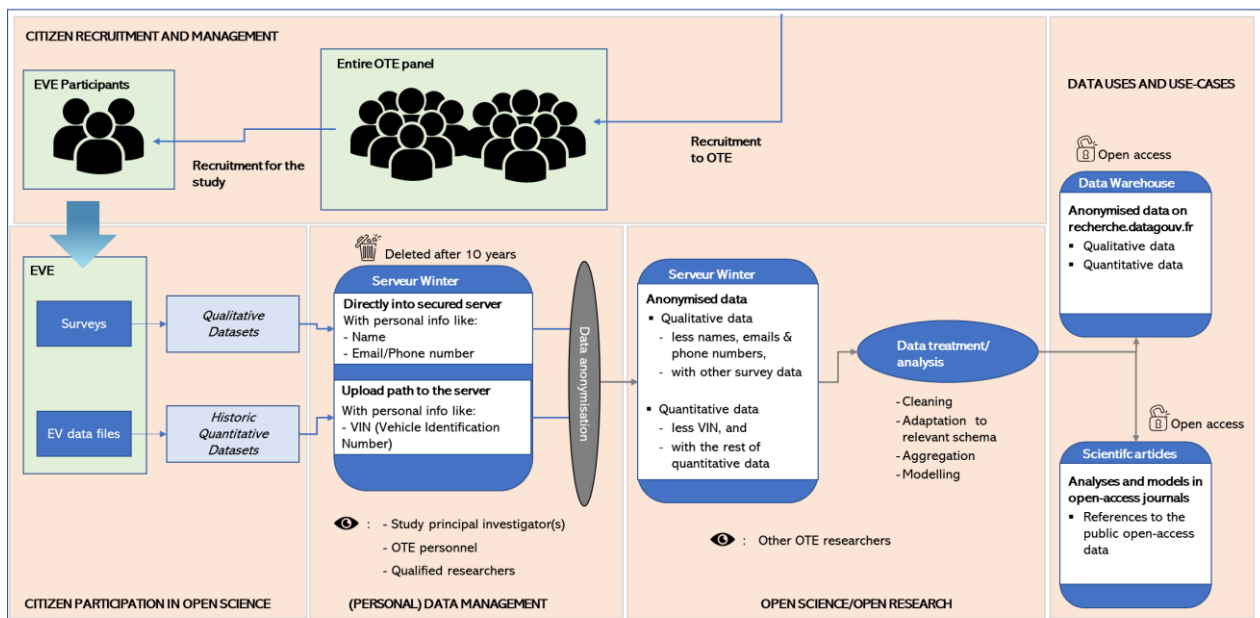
CITIZEN RECRUITMENT AND MANAGEMENT

EVE Participants

Entire OTE panel

Recruitment for the study

Recruitment to OTE

DATA USES AND USE-CASES

Open access

Data Warehouse

Anonymised data on recherche.datagouv.fr
▪ Qualitative data
▪ Quantitative data

EVE

Surveys

Qualitative Datasets

EV data files

Historic Quantitative Datasets

Deleted after 10 years

Serveur Winter

Directly into secured server
With personal info like:
- Name
- Email/Phone number

Upload path to the server
With personal info like:
- VIN (Vehicle Identification Number)

Data anonymisation

Serveur Winter

Anonymised data
▪ Qualitative data
- less names, emails & phone numbers,
- with other survey data

▪ Quantitative data
- less VIN, and
- with the rest of quantitative data

Data treatment/ analysis

- Cleaning
- Adaptation to relevant schema
- Aggregation
- Modelling

Open access

Scientifc articles

Analyses and models in open-access journals
▪ References to the public open-access data

: - Study principal investigator(s)
- OTE personnel
- Qualified researchers

: Other OTE researchers

CITIZEN PARTICIPATION IN OPEN SCIENCE

(PERSONAL) DATA MANAGEMENT

OPEN SCIENCE/OPEN RESEARCH